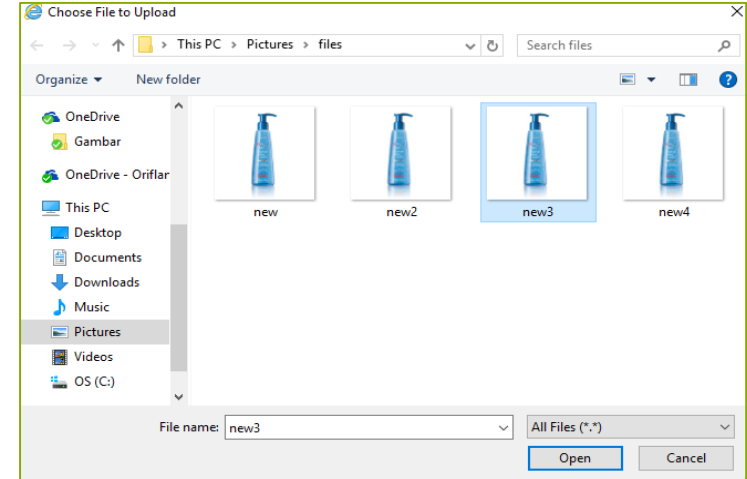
Choose File to Upload

This PC > Pictures > files

Search files

Organize ▾

New folder

OneDrive

Gambar

OneDrive - Oriflar

This PC

Desktop

Documents

Downloads

Music

Pictures

Videos

OS (C:)

new

new2

new3

new4

File name: new3

All Files (*.*)

Open

Cancel